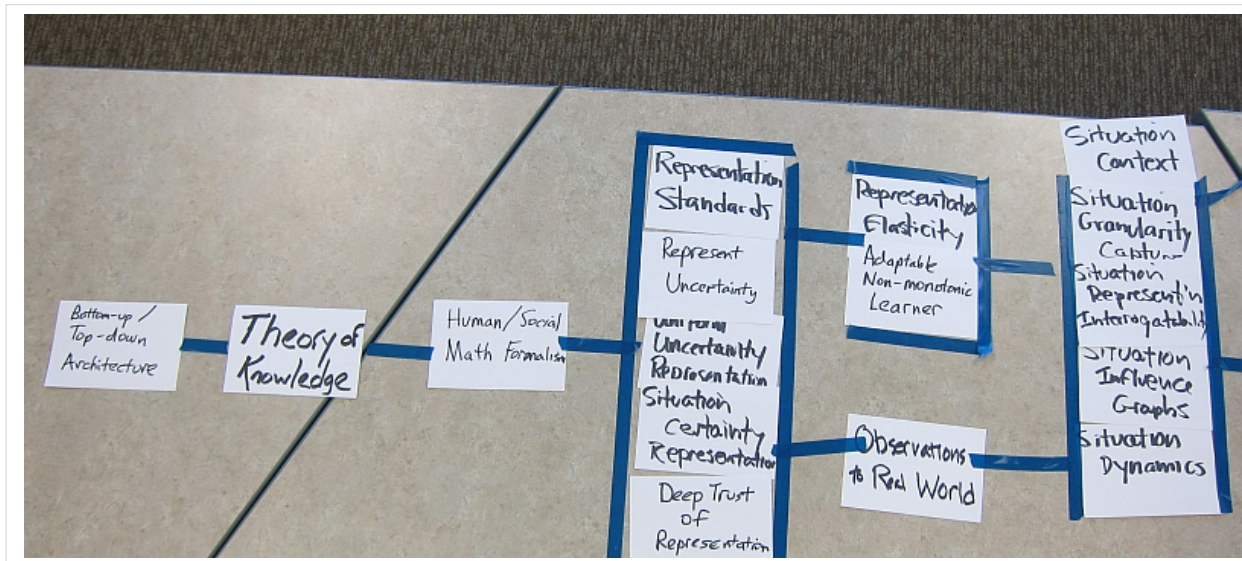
Bottom-up / Top-down Architecture

Theory of Knowledge

Human/Social Math Formalism

Representation Standards

Represent Uncertainty

Uniform Uncertainty Representation

Situation Certainty Representation

Deep Trust of Representation

Representation Elasticity

Adaptable Non-monotonic Learner

Observations to Real World

Situation Context

Situation Granularity Capture

Situation Represent'n Interrogatability

Situation Influence Graphs

Situation Dynamics